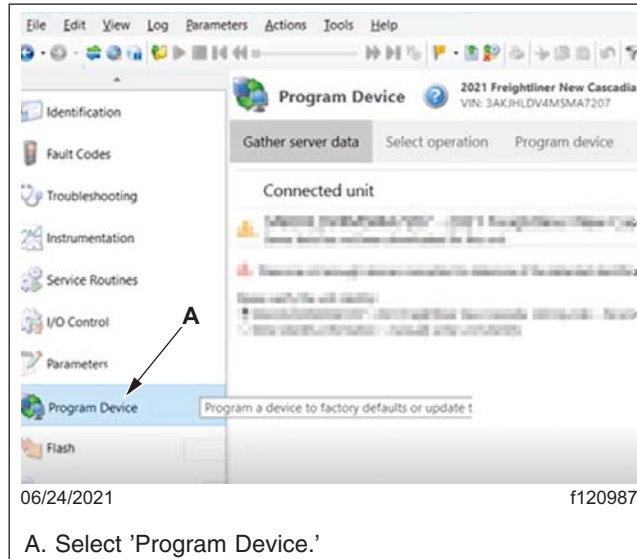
File Edit View Log Parameters Actions Tools Help

Identification

Fault Codes

Troubleshooting

Instrumentation

Service Routines

I/O Control

Parameters

Program Device

Flash

Program Device

2021 Freightliner New Cascadia
VIN: 3AKJHLDV4MSMA7207

Gather server data Select operation Program device

Connected unit

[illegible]

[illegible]

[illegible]

Program a device to factory defaults or update t

A

06/24/2021

f120987

A. Select 'Program Device.'